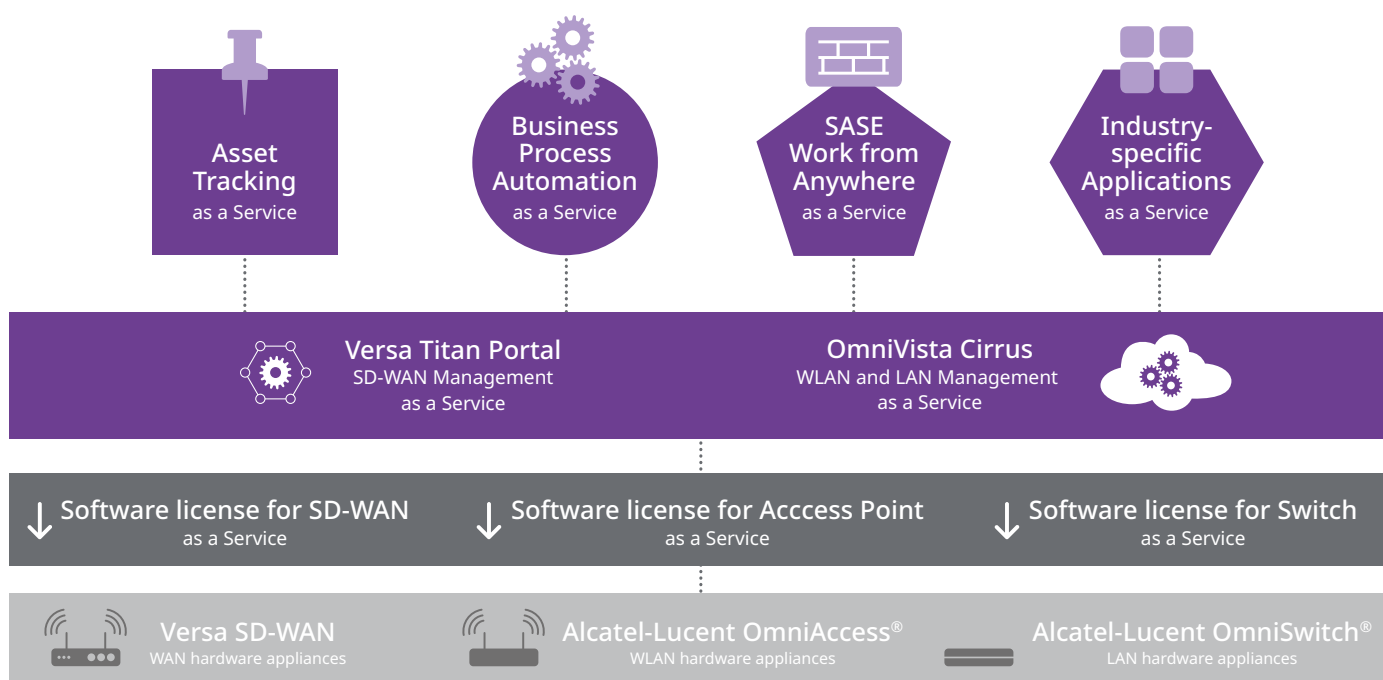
Asset Tracking
as a Service

Business Process Automation
as a Service

SASE Work from Anywhere
as a Service

Industry-specific Applications
as a Service

Versa Titan Portal
SD-WAN Management as a Service

OmniVista Cirrus
WLAN and LAN Management as a Service

↓ Software license for SD-WAN
as a Service

↓ Software license for Acccess Point
as a Service

↓ Software license for Switch
as a Service

Versa SD-WAN
WAN hardware appliances

Alcatel-Lucent OmniAccess®
WLAN hardware appliances

Alcatel-Lucent OmniSwitch®
LAN hardware appliances